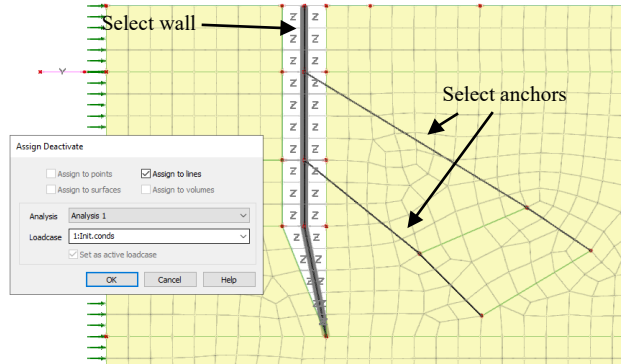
Select wall

Select anchors

Y

Z Z
Z Z
Z Z
Z
Z
Z
Z
Z
Z
Z
Z
Z

Assign Deactivate

Assign to points
Assign to lines
Assign to surfaces
Assign to volumes

Analysis Analysis 1

Loadcase 1:Init.conds

Set as active loadcase

OK Cancel Help